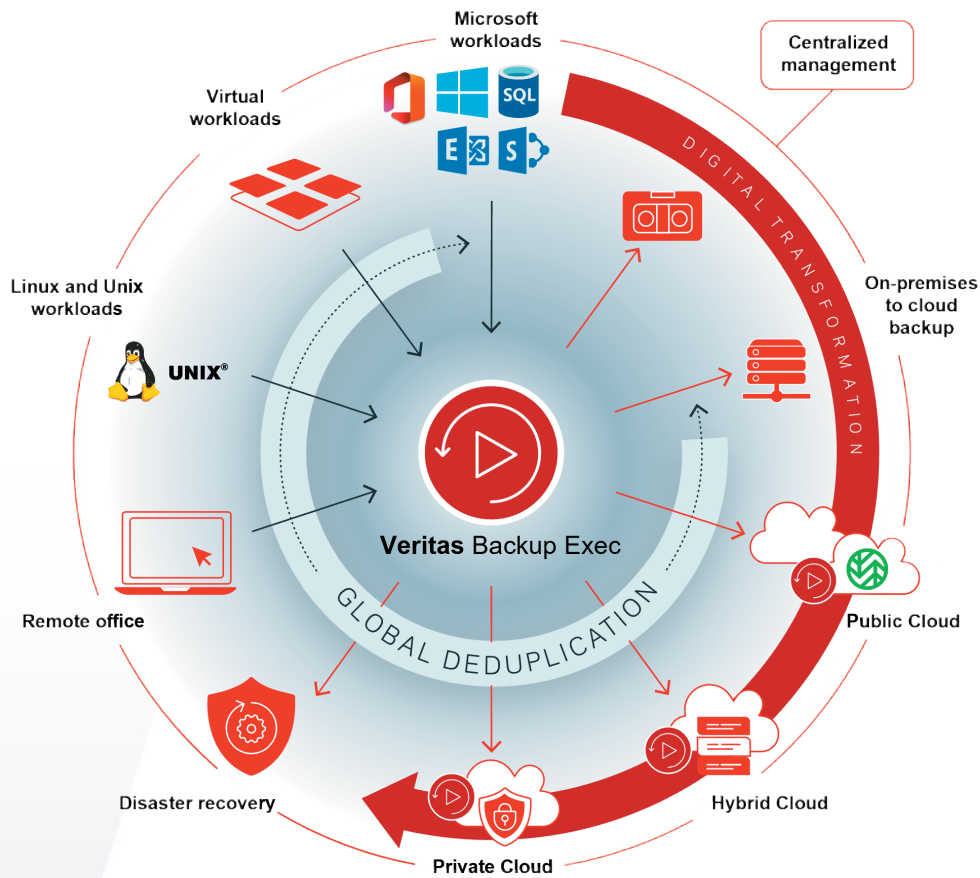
Microsoft workloads

Centralized management

Virtual workloads

SQL

E S

DIGITAL TRANSFORMATION

Linux and Unix workloads

On-premises to cloud backup

UNIX®

Veritas Backup Exec

GLOBAL DEDUPLICATION

Remote office

Public Cloud

Hybrid Cloud

Disaster recovery

Private Cloud